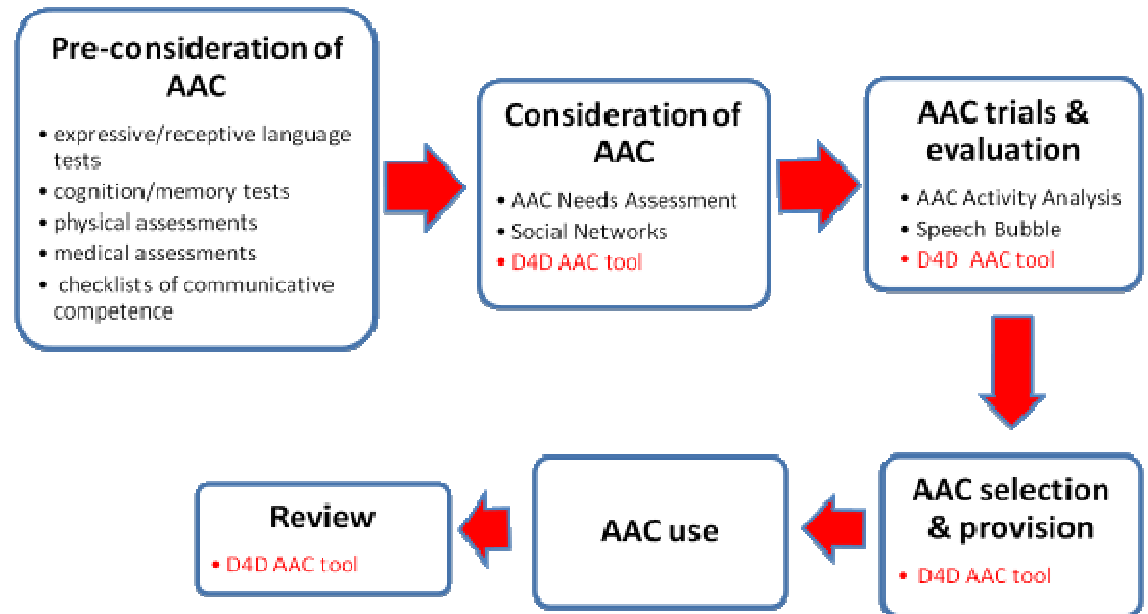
Pre-consideration of AAC

- expressive/receptive language tests
- cognition/memory tests
- physical assessments
- medical assessments
- checklists of communicative competence

Consideration of AAC

- AAC Needs Assessment
- Social Networks
- D4D AAC tool

AAC trials & evaluation

- AAC Activity Analysis
- Speech Bubble
- D4D AAC tool

AAC selection & provision

- D4D AAC tool

AAC use

Review

- D4D AAC tool